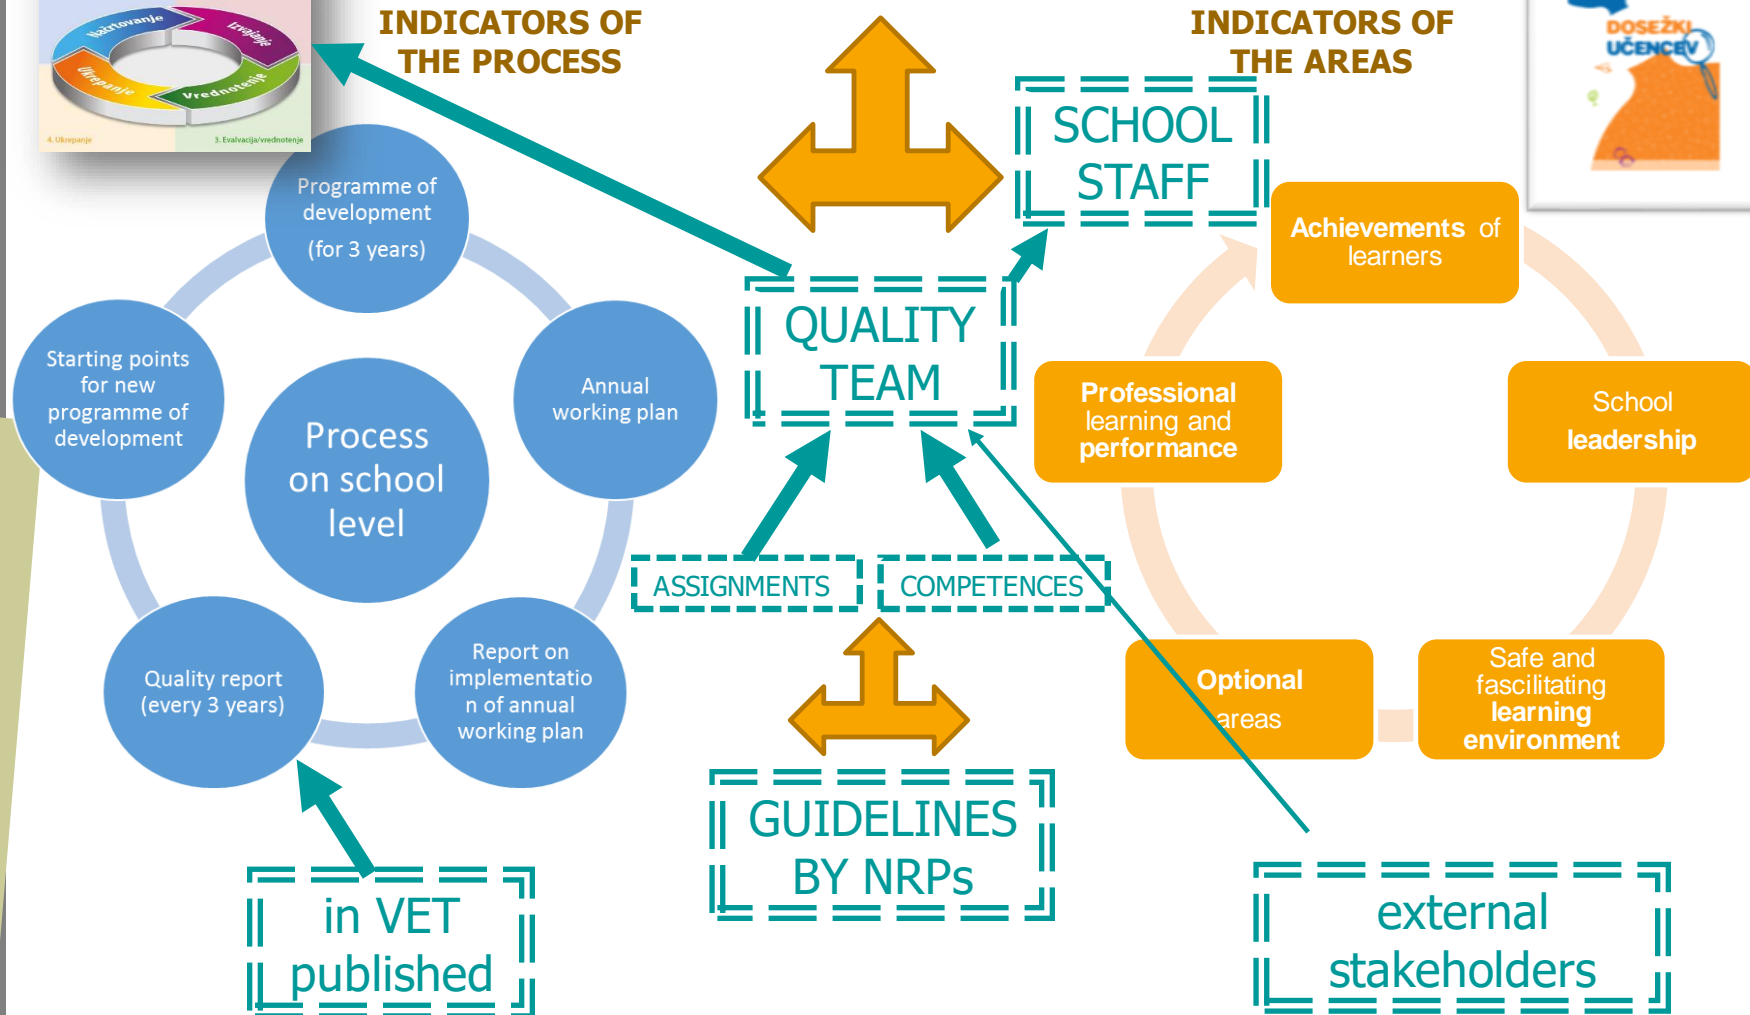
Načrtovanje
Izvajanje
Ukrepanje
Vrednotenje
4. Ukrepanje
3. Evalvacija/vrednotenje

INDICATORS OF THE PROCESS

INDICATORS OF THE AREAS

DOSEŽKI UČENCEV

SCHOOL STAFF

Programme of development (for 3 years)

Starting points for new programme of development

Process on school level

Annual working plan

Quality report (every 3 years)

Report on implementation of annual working plan

QUALITY TEAM

ASSIGNMENTS

COMPETENCES

GUIDELINES BY NRPs

in VET published

Achievements of learners

Professional learning and performance

School leadership

Optional areas

Safe and fascilitating learning environment

external stakeholders